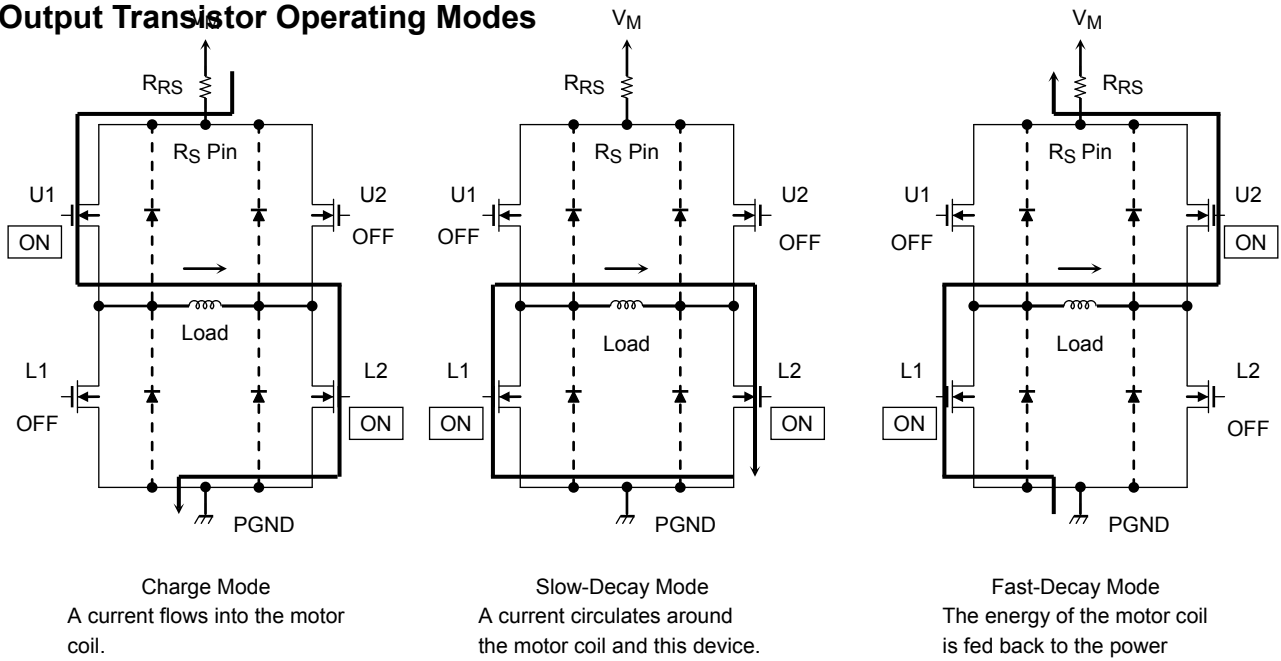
Output Transistor Operating Modes

$V_M$

$R_{RS}$

$R_S$ Pin

U1

ON

U2

OFF

Load

L1

OFF

L2

ON

PGND

Charge Mode
A current flows into the motor coil.

$V_M$

$R_{RS}$

$R_S$ Pin

U1

OFF

U2

OFF

Load

L1

ON

L2

ON

PGND

Slow-Decay Mode
A current circulates around the motor coil and this device.

$V_M$

$R_{RS}$

$R_S$ Pin

U1

OFF

U2

ON

Load

L1

ON

L2

OFF

PGND

Fast-Decay Mode
The energy of the motor coil is fed back to the power